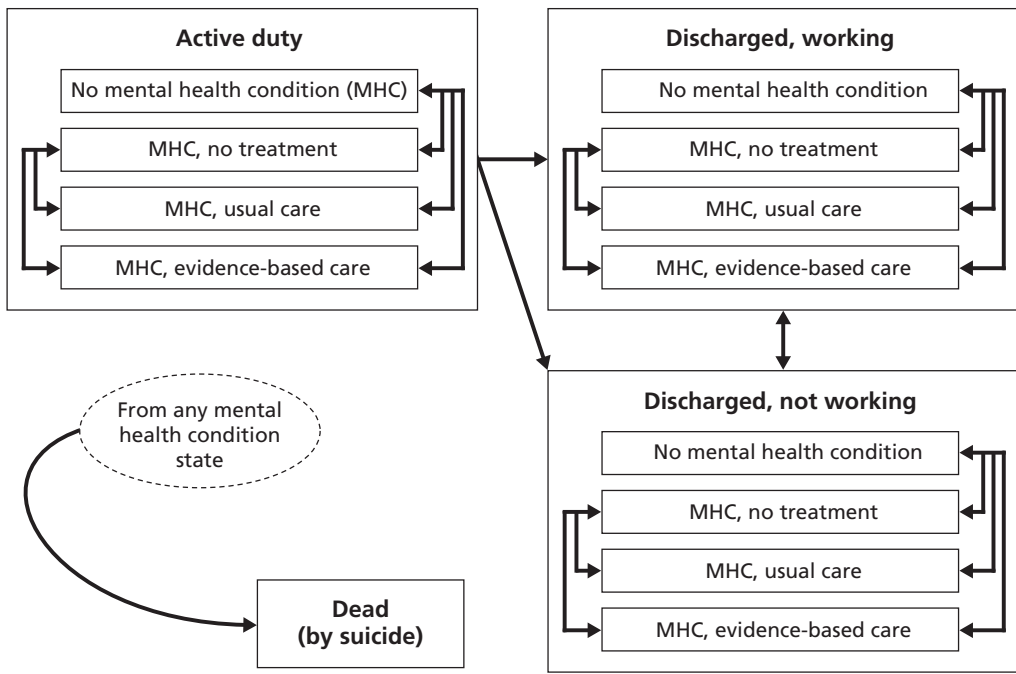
Active duty

No mental health condition (MHC)

MHC, no treatment

MHC, usual care

MHC, evidence-based care

Discharged, working

No mental health condition

MHC, no treatment

MHC, usual care

MHC, evidence-based care

From any mental health condition state

Discharged, not working

No mental health condition

MHC, no treatment

MHC, usual care

MHC, evidence-based care

Dead (by suicide)